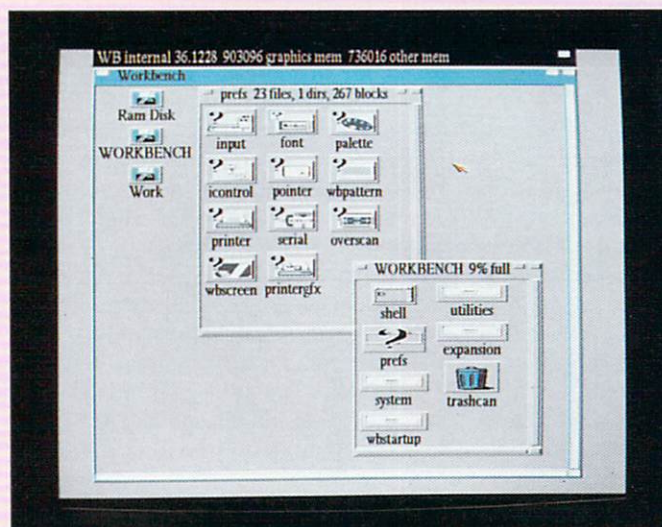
WB internal 36.1228 903096 graphics mem 736016 other mem

Workbench

Ram Disk

WORKBENCH

Work

prefs 23 files, 1 dirs, 267 blocks

input

font

palette

icontrol

pointer

wbpattern

printer

serial

overscan

wbscreen

printergfx

WORKBENCH 9% full

shell

utilities

prefs

expansion

system

trashcan

wbstartup